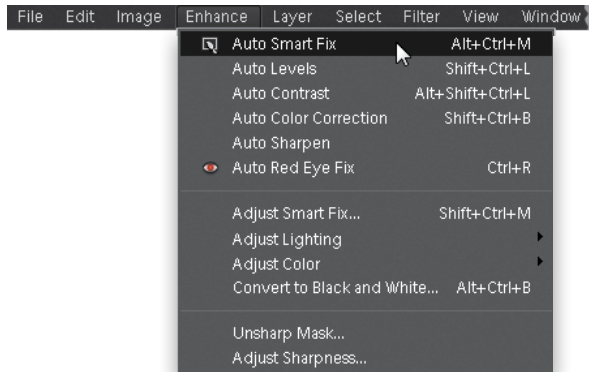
File Edit Image Enhance Layer Select Filter View Window

Auto Smart Fix Alt+Ctrl+M
Auto Levels Shift+Ctrl+L
Auto Contrast Alt+Shift+Ctrl+L
Auto Color Correction Shift+Ctrl+B
Auto Sharpen
Auto Red Eye Fix Ctrl+R

Adjust Smart Fix... Shift+Ctrl+M
Adjust Lighting
Adjust Color
Convert to Black and White... Alt+Ctrl+B

Unsharp Mask...
Adjust Sharpness...